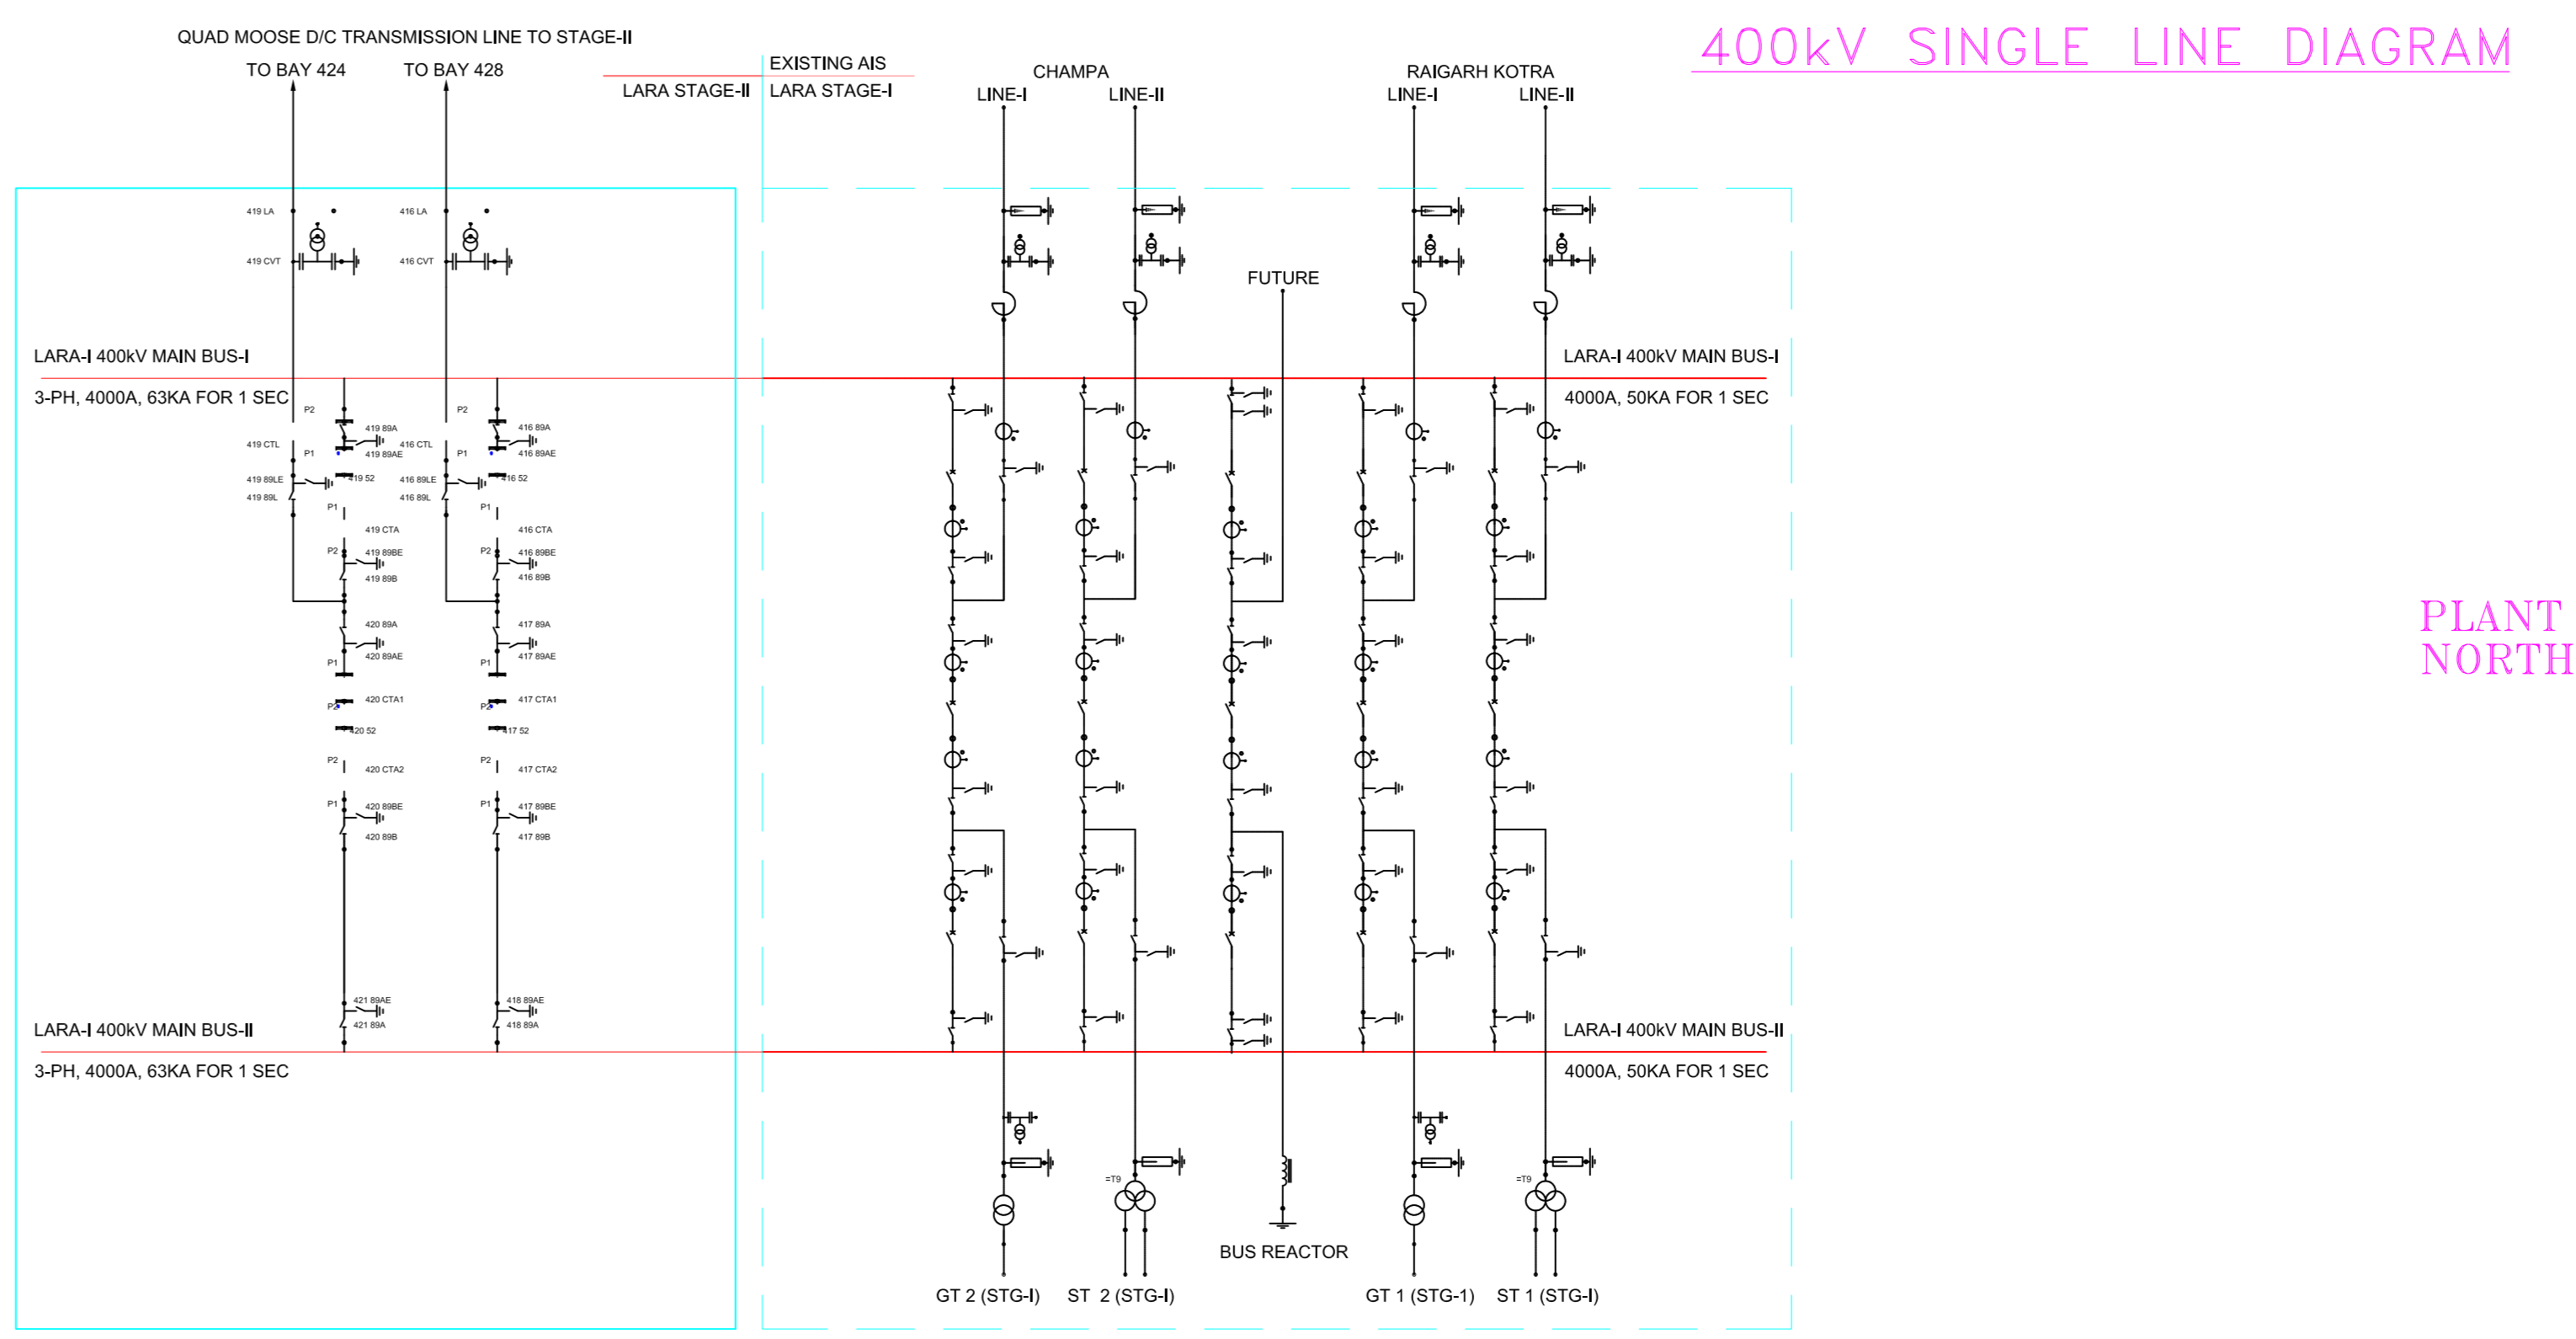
400kV SINGLE LINE DIAGRAM

QUAD MOOSE D/C TRANSMISSION LINE TO STAGE-II

TO BAY 424 TO BAY 428

EXISTING AIS

LARA STAGE-II LARA STAGE-I

CHAMPA
LINE-I LINE-II

RAIGARH KOTRA
LINE-I LINE-II

419 LA
419 CVT
416 LA
416 CVT

FUTURE

LARA-I 400kV MAIN BUS-I
3-PH, 4000A, 63KA FOR 1 SEC

LARA-I 400kV MAIN BUS-I
4000A, 50KA FOR 1 SEC

P2
419 89A
419 CTL
P1
419 89AE
419 52
419 89LE
419 89L
P1
419 CTA
P2
419 89BE
419 89B

P2
416 89A
416 CTL
P1
416 89AE
416 52
416 89LE
416 89L
P1
416 CTA
P2
416 89BE
416 89B

420 89A
P1
420 89AE
420 CTA1
P2
420 52
P2
420 CTA2
P1
420 89BE
420 89B

417 89A
P1
417 89AE
417 CTA1
P2
417 52
P2
417 CTA2
P1
417 89BE
417 89B

PLANT NORTH

421 89AE
421 89A
418 89AE
418 89A

LARA-I 400kV MAIN BUS-II
3-PH, 4000A, 63KA FOR 1 SEC

LARA-I 400kV MAIN BUS-II
4000A, 50KA FOR 1 SEC

=T9
=T9

BUS REACTOR

GT 2 (STG-I) ST 2 (STG-I) GT 1 (STG-1) ST 1 (STG-I)